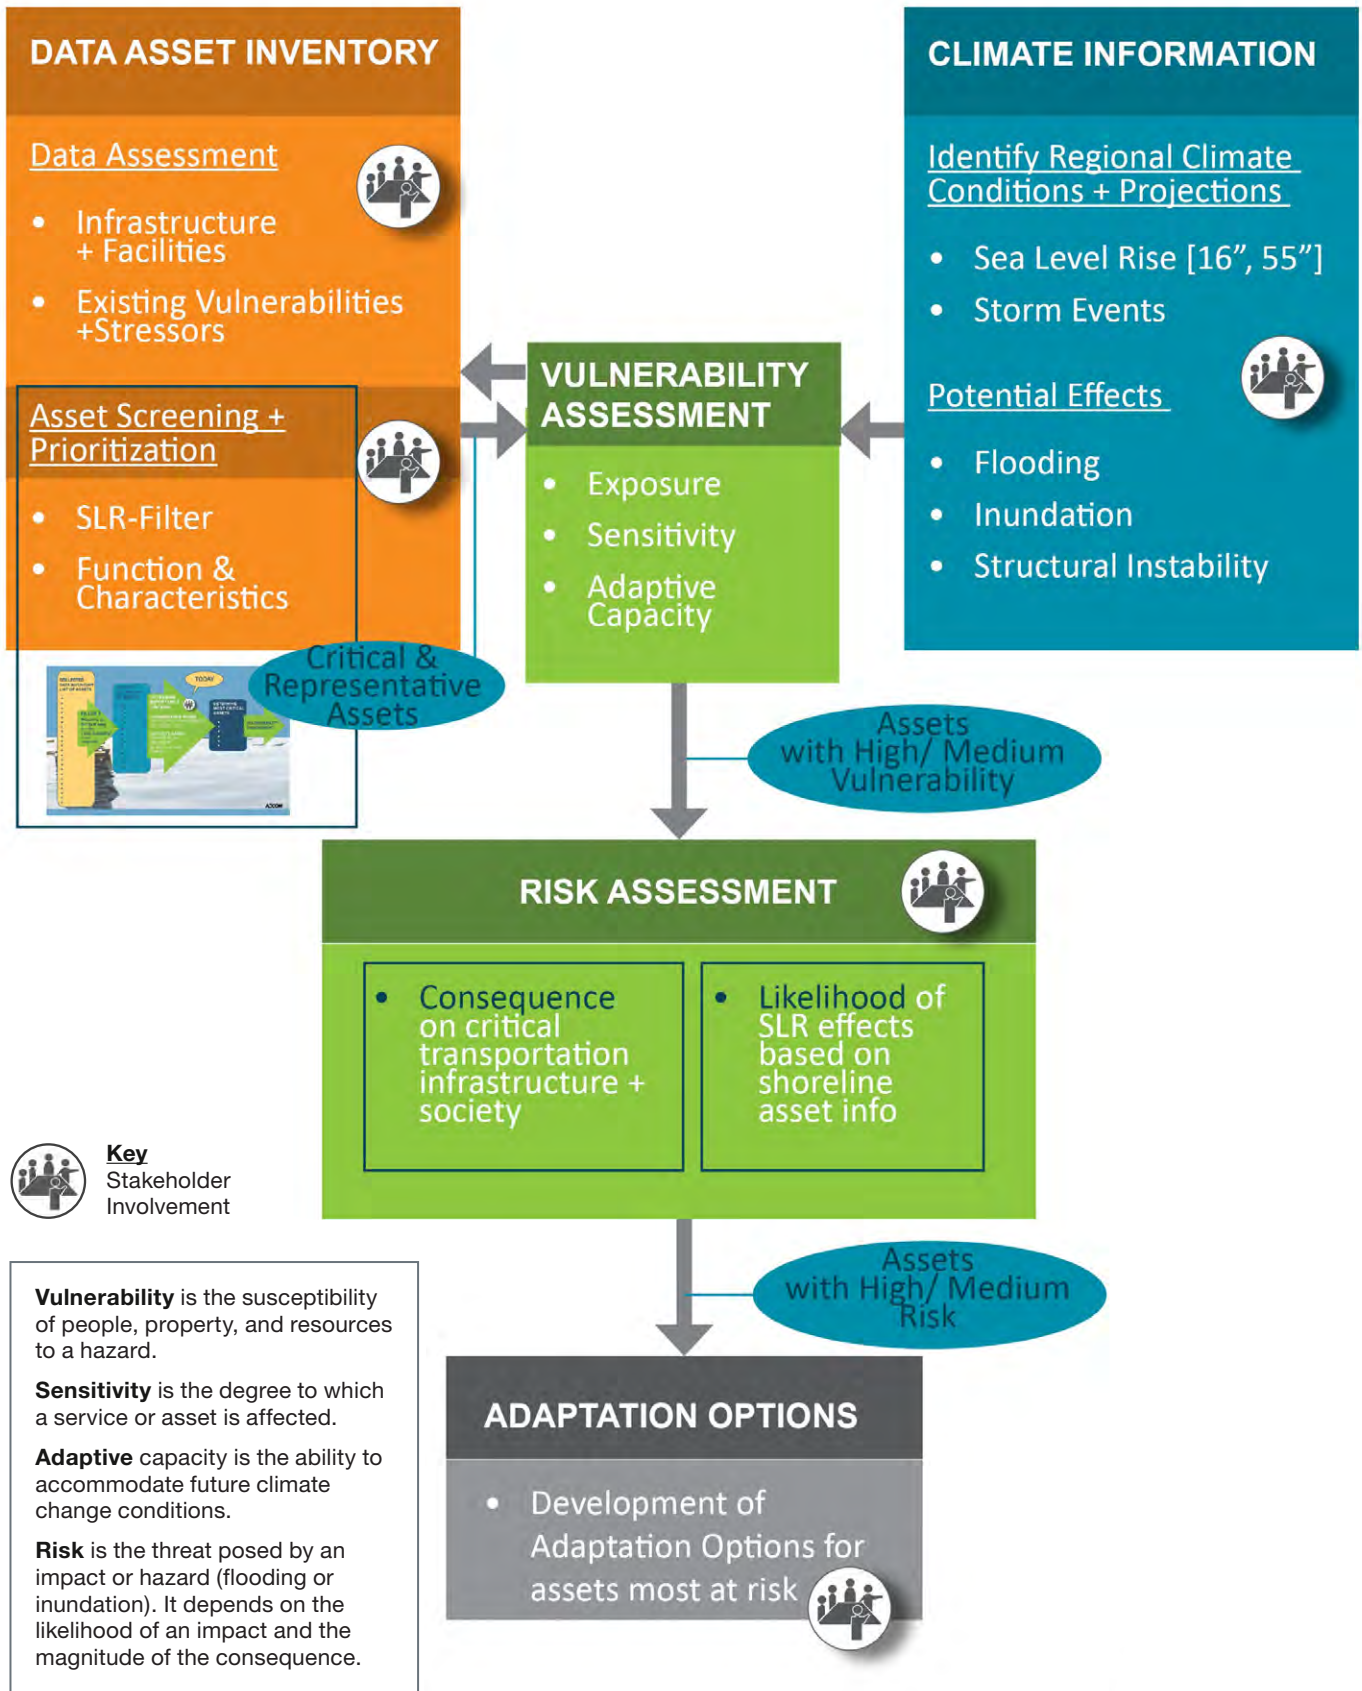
DATA ASSET INVENTORY

Data Assessment

- Infrastructure + Facilities
- Existing Vulnerabilities +Stressors

Asset Screening + Prioritization

- SLR-Filter
- Function & Characteristics

Critical & Representative Assets

CLIMATE INFORMATION

Identify Regional Climate Conditions + Projections

- Sea Level Rise [16”, 55”]
- Storm Events

Potential Effects

- Flooding
- Inundation
- Structural Instability

VULNERABILITY ASSESSMENT

- Exposure
- Sensitivity
- Adaptive Capacity

Assets with High/ Medium Vulnerability

RISK ASSESSMENT

- Consequence on critical transportation infrastructure + society
- Likelihood of SLR effects based on shoreline asset info

Key
Stakeholder Involvement

Assets with High/ Medium Risk

ADAPTATION OPTIONS

- Development of Adaptation Options for assets most at risk

**Vulnerability** is the susceptibility of people, property, and resources to a hazard.

**Sensitivity** is the degree to which a service or asset is affected.

**Adaptive** capacity is the ability to accommodate future climate change conditions.

**Risk** is the threat posed by an impact or hazard (flooding or inundation). It depends on the likelihood of an impact and the magnitude of the consequence.